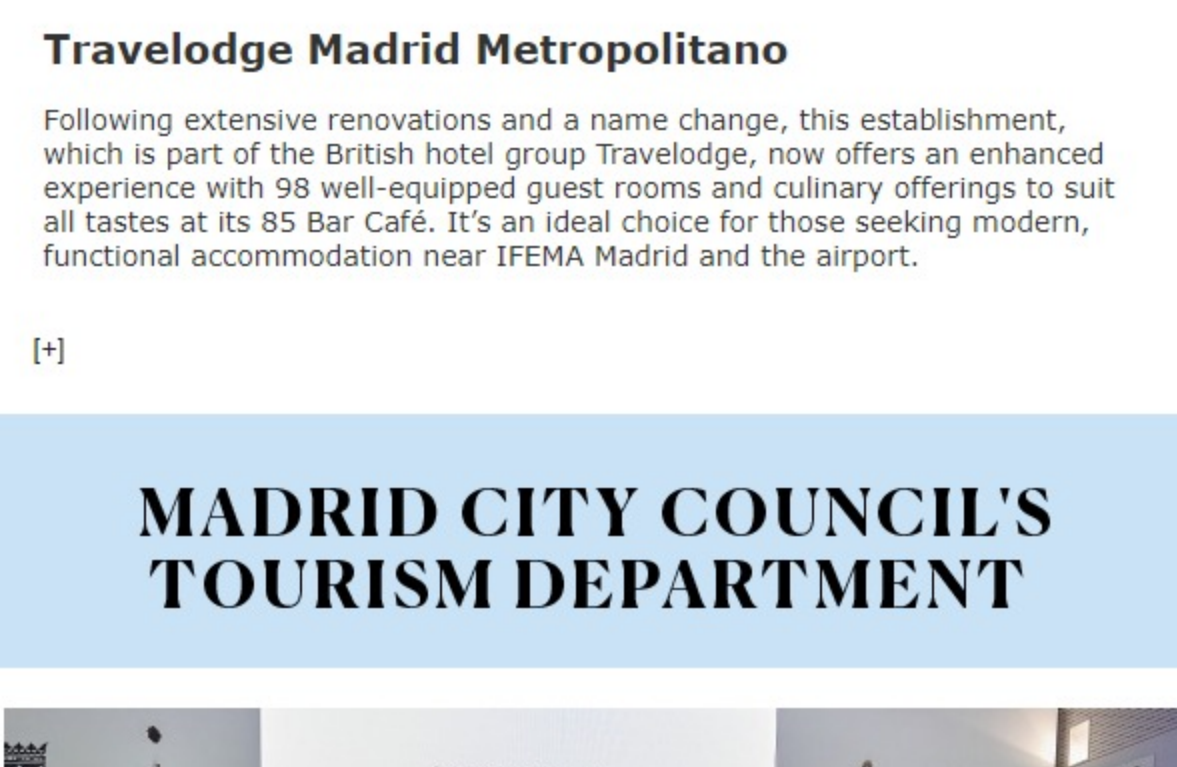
Travelodge Madrid Metropolitano

Following extensive renovations and a name change, this establishment, which is part of the British hotel group Travelodge, now offers an enhanced experience with 98 well-equipped guest rooms and culinary offerings to suit all tastes at its 85 Bar Café. It’s an ideal choice for those seeking modern, functional accommodation near IFEMA Madrid and the airport.

[+]

MADRID CITY COUNCIL'S TOURISM DEPARTMENT